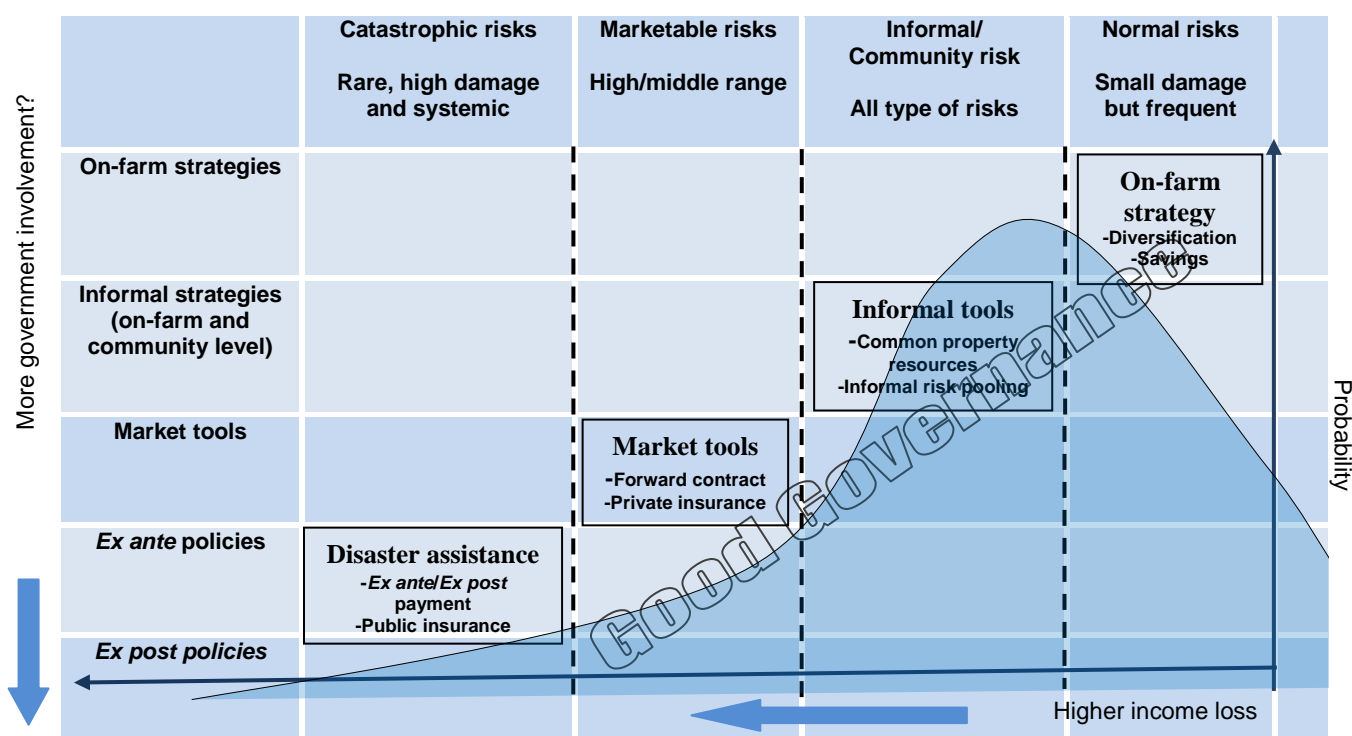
More government involvement?

| | Catastrophic risks Rare, high damage and systemic | Marketable risks High/middle range | Informal/ Community risk All type of risks | Normal risks Small damage but frequent |
|---|---|---|---|---|
| On-farm strategies | | | | On-farm strategy -Diversification -Savings |
| Informal strategies (on-farm and community level) | | | Informal tools -Common property resources -Informal risk pooling | |
| Market tools | | Market tools -Forward contract -Private insurance | | |
| *Ex ante* policies | Disaster assistance -*Ex ante/Ex post* payment -Public insurance | | | |
| *Ex post policies* | | | | |

Good Governance

Probability

Higher income loss